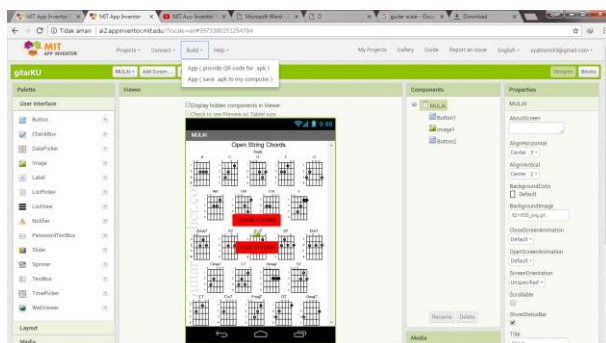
MIT App Inventor | MIT App Inventor | MIT App Inventor | Microsoft Word | gitar kunci - Goo | Download

Tidak aman | ai2.appinventor.mit.edu/?locale=en#5973380251254784

MIT APP INVENTOR

Projects | Connect | Build | Help

App ( provide QR code for .apk )
App ( save .apk to my computer )

My Projects | Gallery | Guide | Report an Issue | English | syahromi@gmail.com

gitarKU | MULAI | Add Screen... | Designer | Blocks

Palette

User Interface

Button
CheckBox
DatePicker
Image
Label
ListPicker
ListView
Notifier
PasswordTextBox
Slider
Spinner
TextBox
TimePicker
WebViewer

Layout

Media

Viewer

Display hidden components in Viewer
Check to see Preview on Tablet size

MULAI

Open String Chords

Components

MULAI
Button1
Image1
Button2

Rename | Delete

Media

Properties

MULAI

AboutScreen

AlignHorizontal
Center 3

AlignVertical
Center 2

BackgroundColor
Default

BackgroundImage

CloseScreenAnimation
Default

OpenScreenAnimation
Default

ScreenOrientation
Unspecified

Scrollable

ShowStatusBar

Title